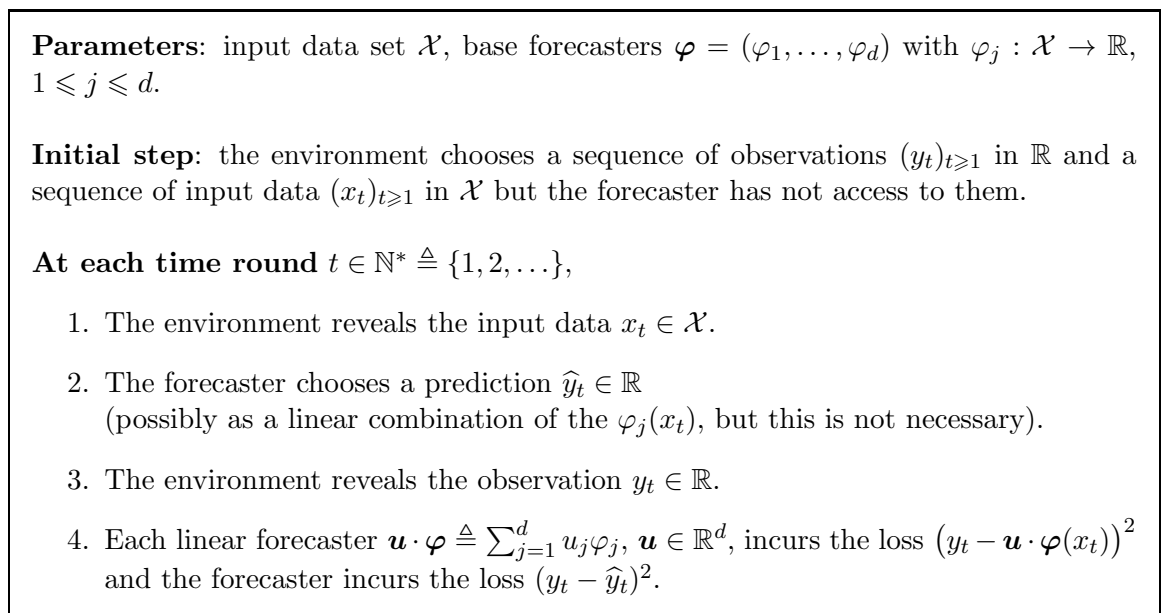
**Parameters**: input data set $\mathcal{X}$, base forecasters $\boldsymbol{\varphi} = (\varphi_1, \ldots, \varphi_d)$ with $\varphi_j : \mathcal{X} \to \mathbb{R}$, $1 \leqslant j \leqslant d$.

**Initial step**: the environment chooses a sequence of observations $(y_t)_{t\geqslant 1}$ in $\mathbb{R}$ and a sequence of input data $(x_t)_{t\geqslant 1}$ in $\mathcal{X}$ but the forecaster has not access to them.

**At each time round** $t \in \mathbb{N}^* \triangleq \{1, 2, \ldots\}$,

1. The environment reveals the input data $x_t \in \mathcal{X}$.

2. The forecaster chooses a prediction $\widehat{y}_t \in \mathbb{R}$ (possibly as a linear combination of the $\varphi_j(x_t)$, but this is not necessary).

3. The environment reveals the observation $y_t \in \mathbb{R}$.

4. Each linear forecaster $\boldsymbol{u} \cdot \boldsymbol{\varphi} \triangleq \sum_{j=1}^{d} u_j \varphi_j$, $\boldsymbol{u} \in \mathbb{R}^d$, incurs the loss $\big(y_t - \boldsymbol{u} \cdot \boldsymbol{\varphi}(x_t)\big)^2$ and the forecaster incurs the loss $(y_t - \widehat{y}_t)^2$.